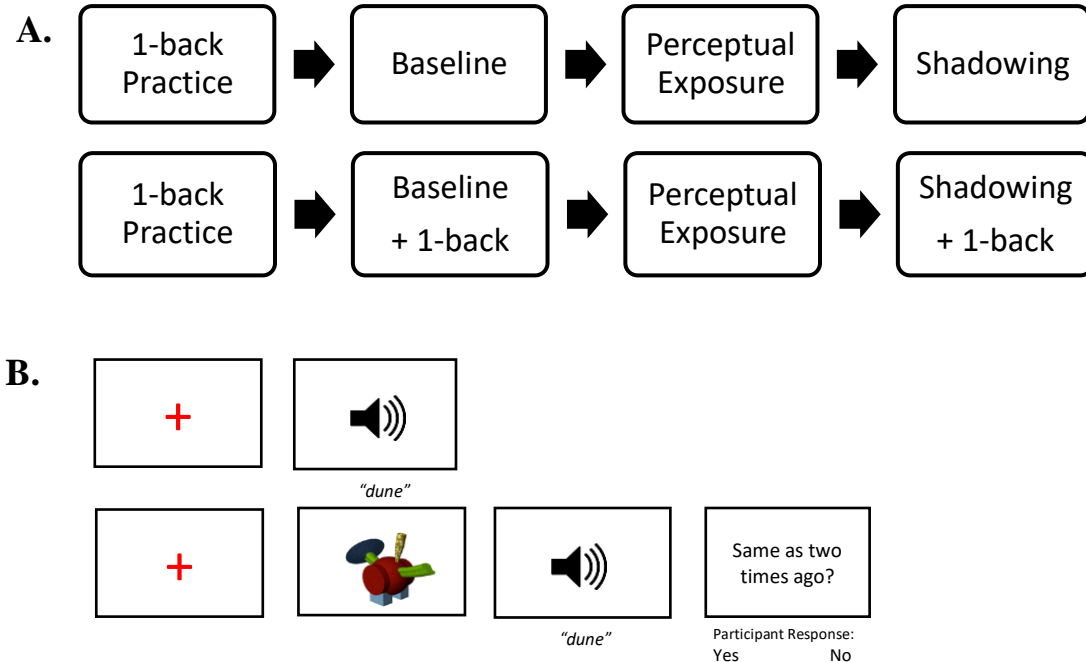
A.

1-back Practice

Baseline

Perceptual Exposure

Shadowing

1-back Practice

Baseline + 1-back

Perceptual Exposure

Shadowing + 1-back

B.

+

"dune"

+

"dune"

Same as two times ago?

Participant Response:
Yes No